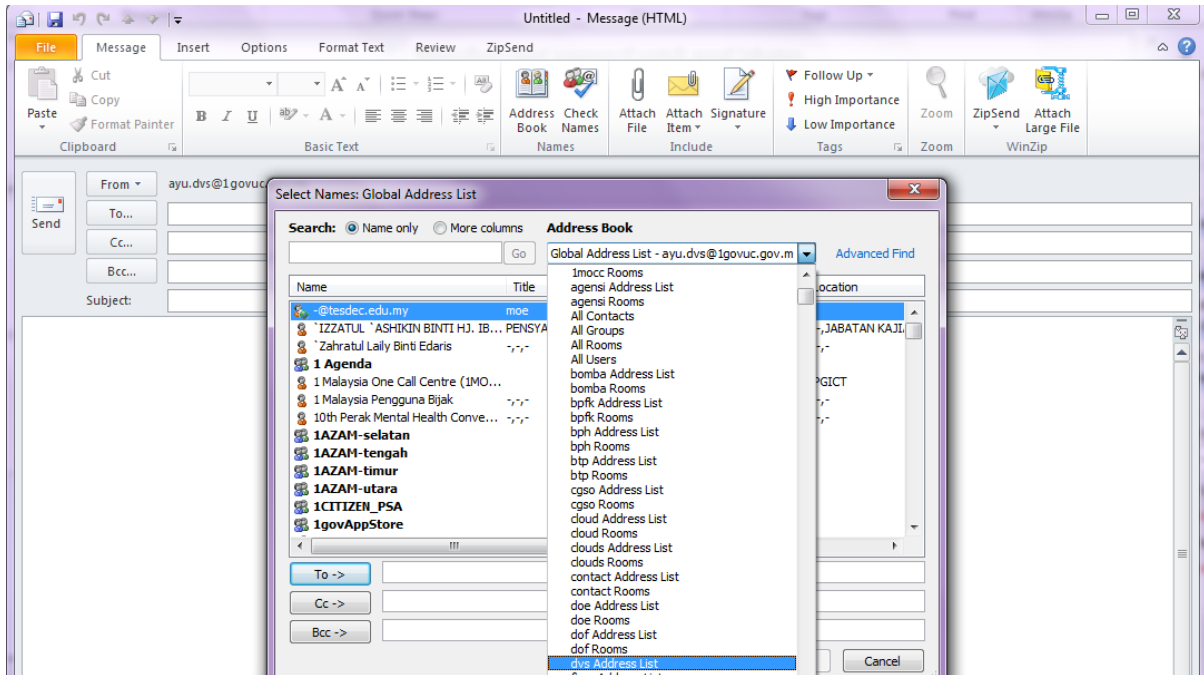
Untitled - Message (HTML)

File Message Insert Options Format Text Review ZipSend

Paste Cut Copy Format Painter Clipboard

Basic Text

Address Book Check Names Names

Attach File Attach Item Signature Include

Follow Up High Importance Low Importance Tags

Zoom Zoom

ZipSend Attach Large File WinZip

Send From ayu.dvs@1govuc

To...
Cc...
Bcc...
Subject:

Select Names: Global Address List

Search: Name only More columns Address Book

Go Global Address List - ayu.dvs@1govuc.gov.m Advanced Find

| Name | Title | Location |
|---|---|---|
| -@tesdec.edu.my | moe | |
| `IZZATUL `ASHIKIN BINTI HJ. IB... | PENSYA | -,JABATAN KAJI |
| `Zahratul Laily Binti Edaris | -,-,- | -,- |
| 1 Agenda | | |
| 1 Malaysia One Call Centre (1MO... | | PGICT |
| 1 Malaysia Pengguna Bijak | -,-,- | -,- |
| 10th Perak Mental Health Conve... | -,-,- | -,- |
| 1AZAM-selatan | | |
| 1AZAM-tengah | | |
| 1AZAM-timur | | |
| 1AZAM-utara | | |
| 1CITIZEN_PSA | | |
| 1govAppStore | | |

1mocc Rooms
agensi Address List
agensi Rooms
All Contacts
All Groups
All Rooms
All Users
bomba Address List
bomba Rooms
bpfk Address List
bpfk Rooms
bph Address List
bph Rooms
btp Address List
btp Rooms
cgso Address List
cgso Rooms
cloud Address List
cloud Rooms
clouds Address List
clouds Rooms
contact Address List
contact Rooms
doe Address List
doe Rooms
dof Address List
dof Rooms
dvs Address List

To ->
Cc ->
Bcc ->

Cancel